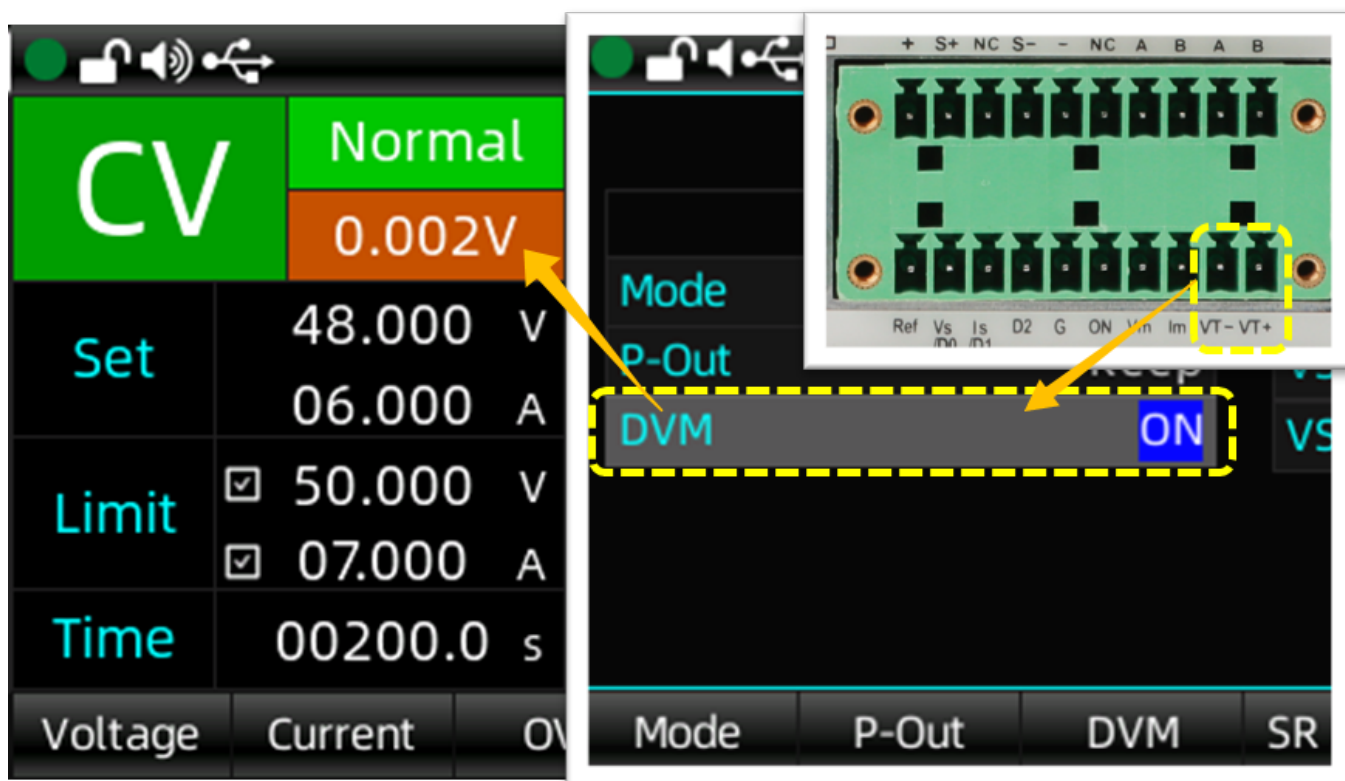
CV

Normal

0.002V

| Set | 48.000 | V |
|---|---|---|
| | 06.000 | A |
| Limit | ☑ 50.000 | V |
| | ☑ 07.000 | A |
| Time | 00200.0 | s |

Voltage Current OV

+ S+ NC S− − NC A B A B

Ref Vs /D0 Is /D1 D2 G ON Vin Im VT− VT+

Mode

P-Out

Keep

DVM ON

VS

VS

Mode P-Out DVM SR